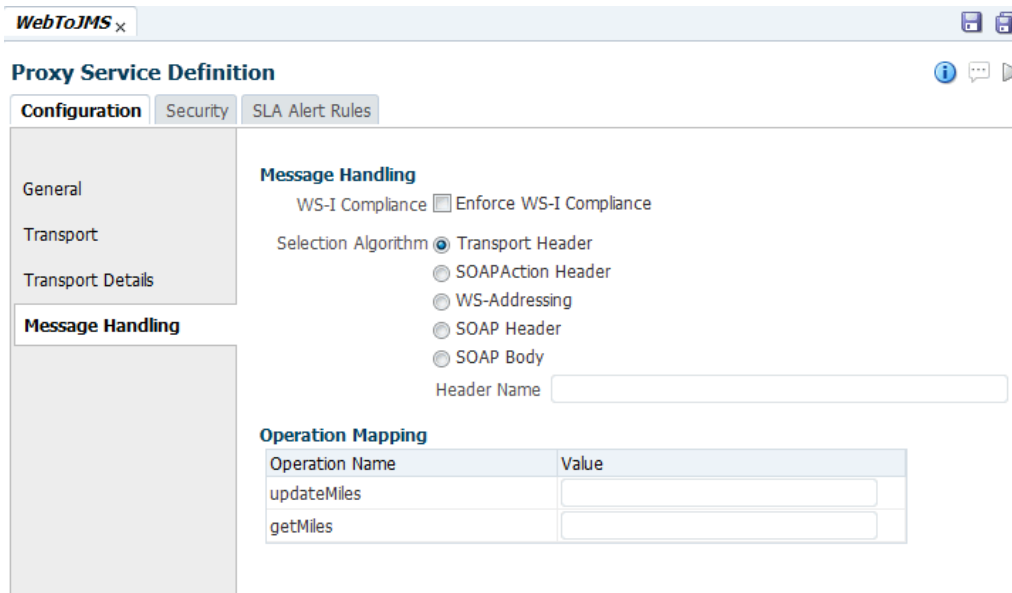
WebToJMS ×

Proxy Service Definition

Configuration | Security | SLA Alert Rules

General

Transport

Transport Details

Message Handling

Message Handling

WS-I Compliance Enforce WS-I Compliance

Selection Algorithm Transport Header

SOAPAction Header

WS-Addressing

SOAP Header

SOAP Body

Header Name

Operation Mapping

| Operation Name | Value |
|---|---|
| updateMiles | |
| getMiles | |